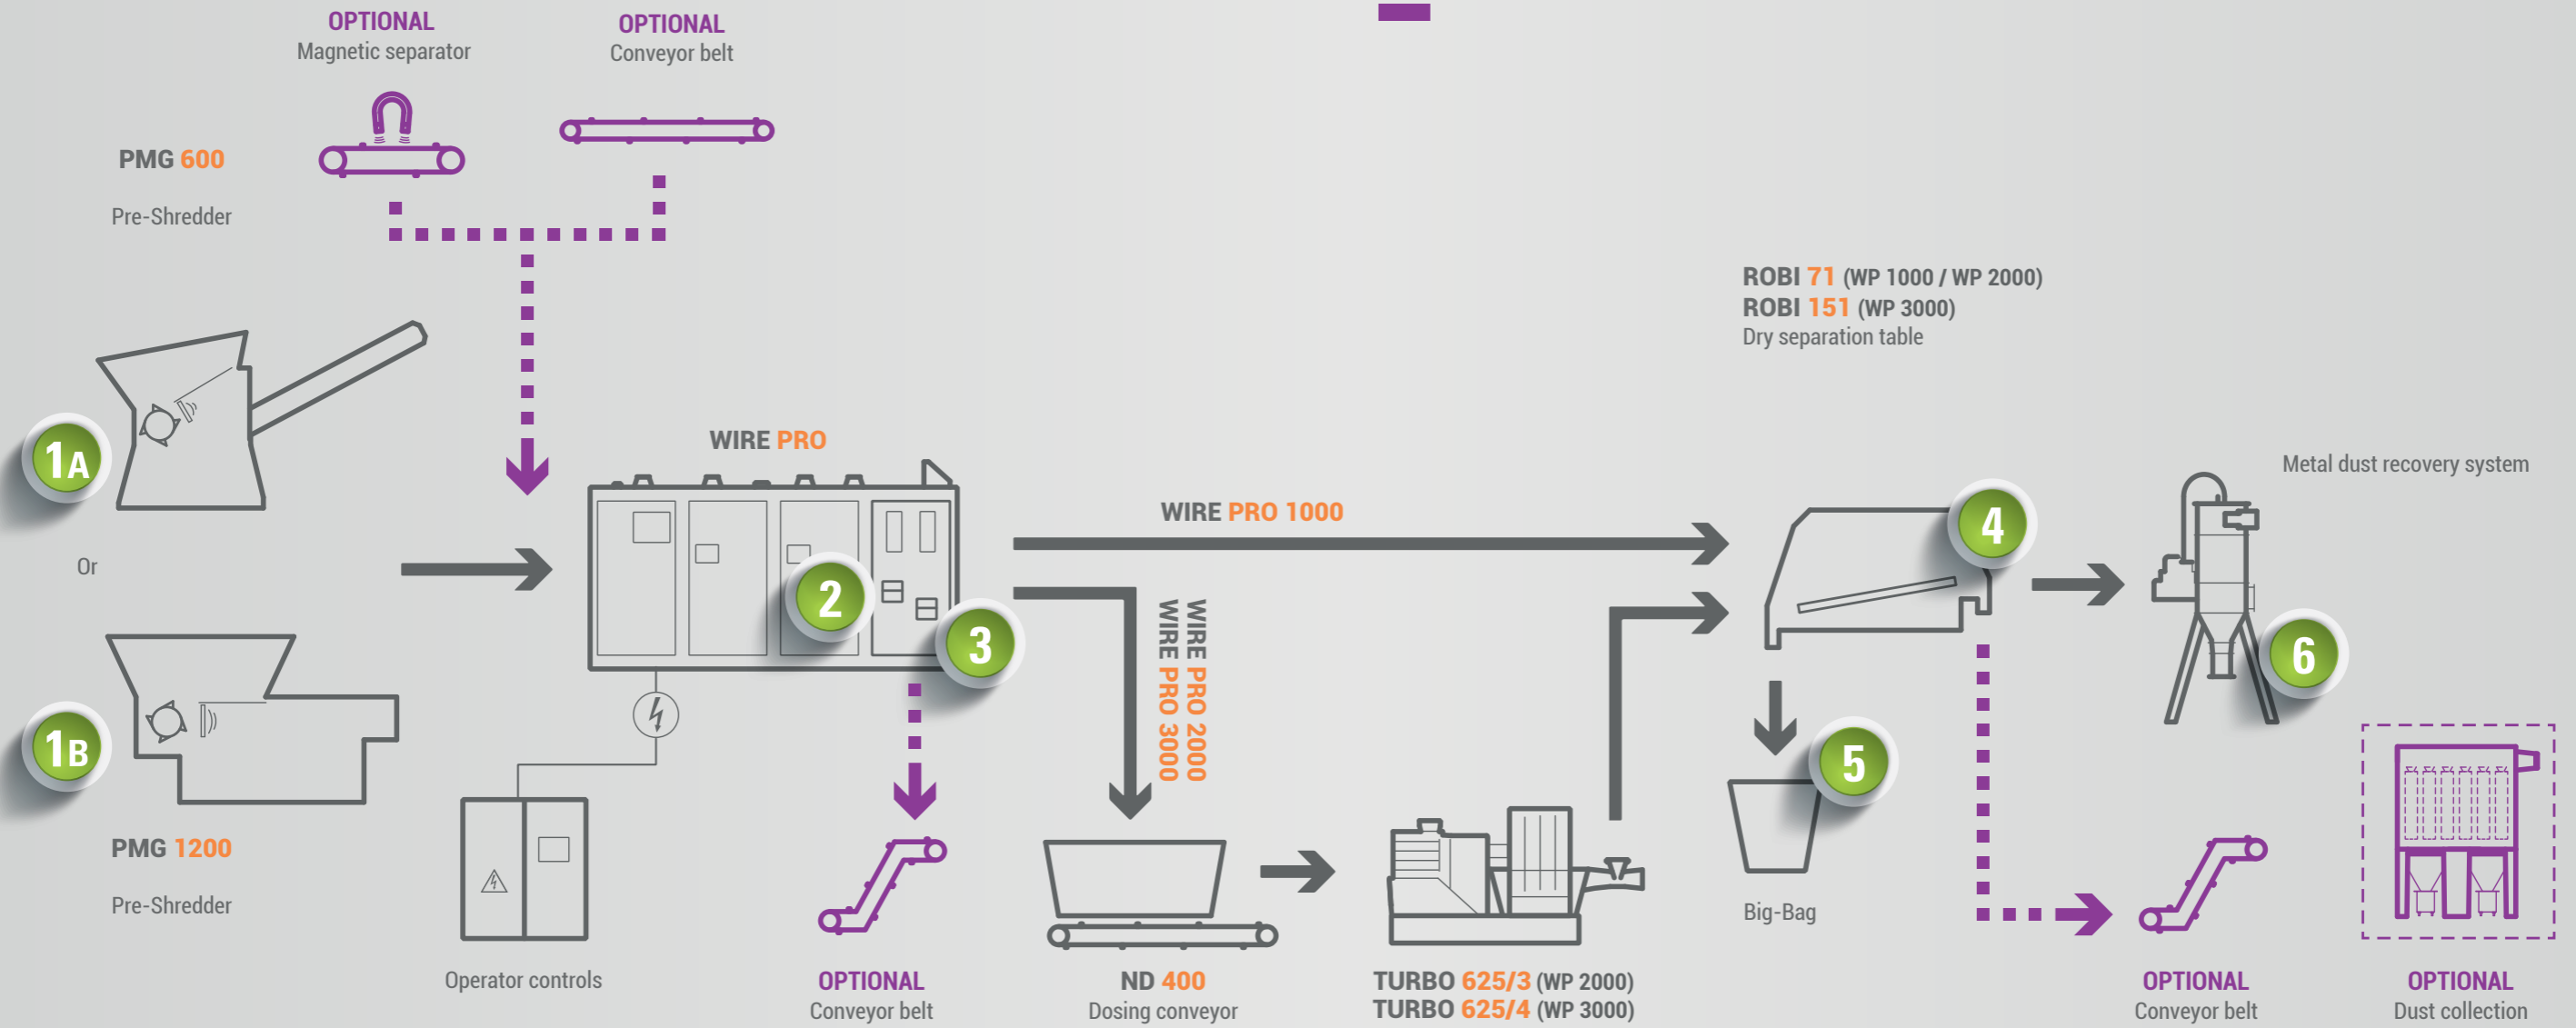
OPTIONAL
Magnetic separator

OPTIONAL
Conveyor belt

PMG 600

Pre-Shredder

1A

Or

1B

PMG 1200

Pre-Shredder

WIRE PRO

2

3

Operator controls

OPTIONAL
Conveyor belt

WIRE PRO 1000

WIRE PRO 2000
WIRE PRO 3000

ND 400
Dosing conveyor

TURBO 625/3 (WP 2000)
TURBO 625/4 (WP 3000)

ROBI 71 (WP 1000 / WP 2000)
ROBI 151 (WP 3000)
Dry separation table

4

5

Big-Bag

Metal dust recovery system

6

OPTIONAL
Conveyor belt

OPTIONAL
Dust collection